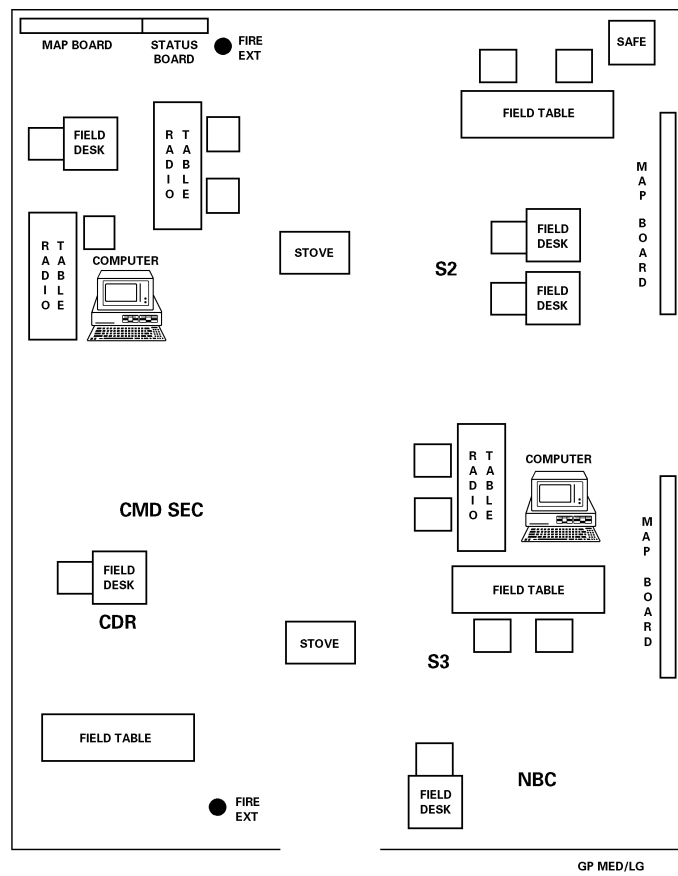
MAP BOARD

STATUS BOARD

FIRE EXT

SAFE

FIELD TABLE

FIELD DESK

RADIO TABLE

MAP BOARD

RADIO TABLE

STOVE

FIELD DESK

COMPUTER

S2

FIELD DESK

RADIO TABLE

COMPUTER

CMD SEC

MAP BOARD

FIELD DESK

FIELD TABLE

CDR

STOVE

S3

FIELD TABLE

NBC

FIELD DESK

FIRE EXT

GP MED/LG